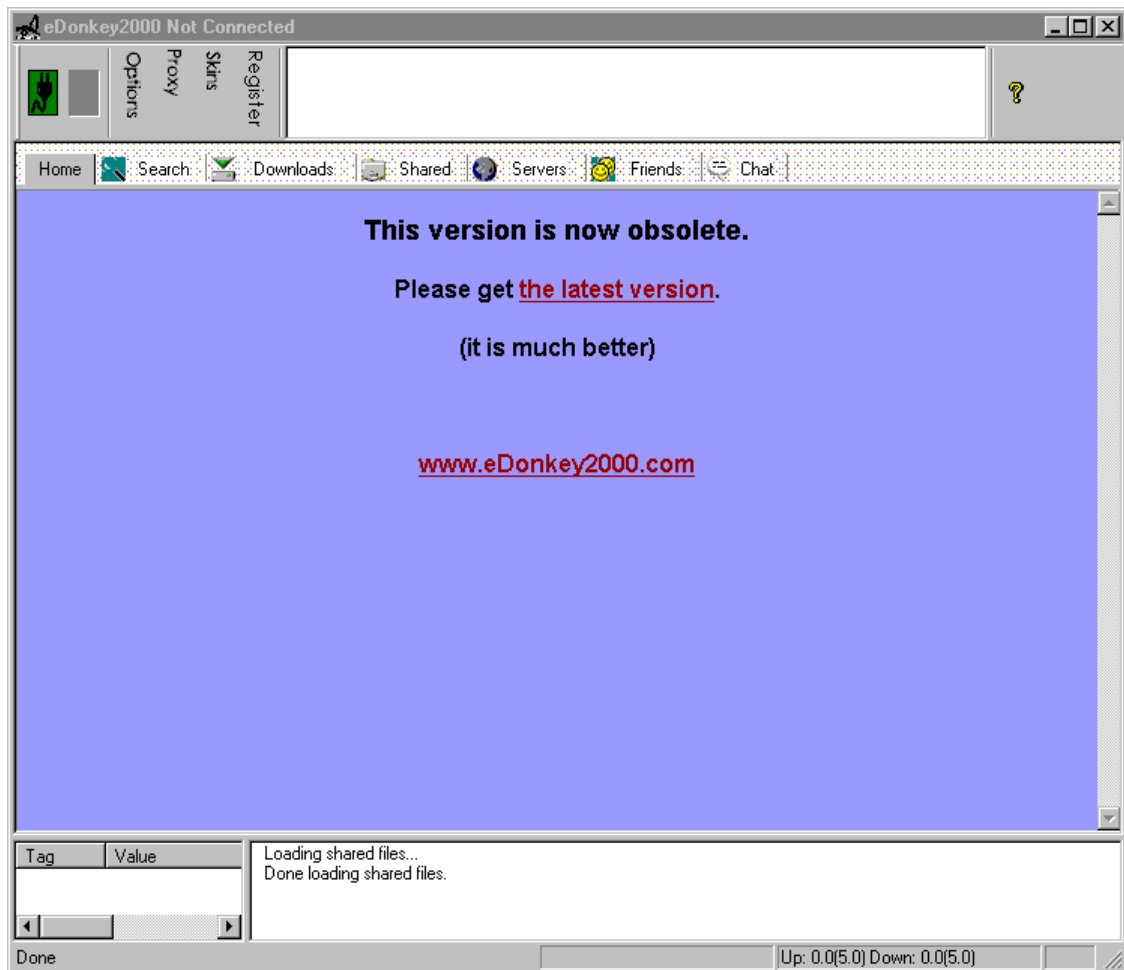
eDonkey2000 Not Connected

Options
Proxy
Skins
Register

?

Home
Search
Downloads
Shared
Servers
Friends
Chat

This version is now obsolete.

Please get the latest version.

(it is much better)

www.eDonkey2000.com

| Tag | Value |
|---|---|

Loading shared files...
Done loading shared files.

Done
Up: 0.0(5.0) Down: 0.0(5.0)